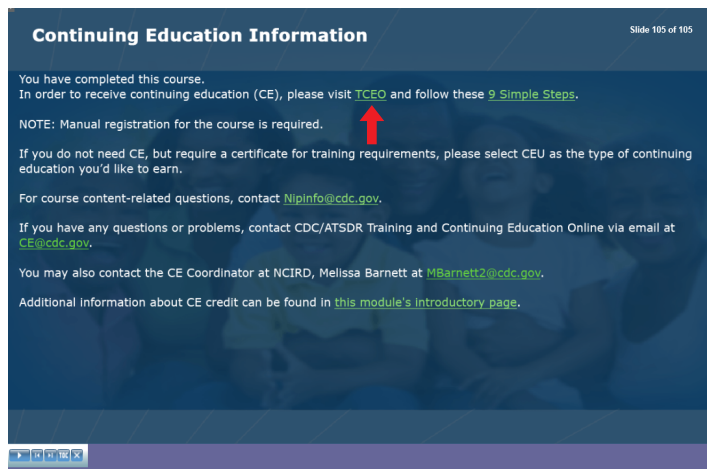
Continuing Education Information

Slide 105 of 105

You have completed this course.
In order to receive continuing education (CE), please visit TCEO and follow these 9 Simple Steps.

NOTE: Manual registration for the course is required.

If you do not need CE, but require a certificate for training requirements, please select CEU as the type of continuing education you'd like to earn.

For course content-related questions, contact NIPinfo@cdc.gov.

If you have any questions or problems, contact CDC/ATSDR Training and Continuing Education Online via email at CE@cdc.gov.

You may also contact the CE Coordinator at NCIRD, Melissa Barnett at MBarnett2@cdc.gov.

Additional information about CE credit can be found in this module's introductory page.